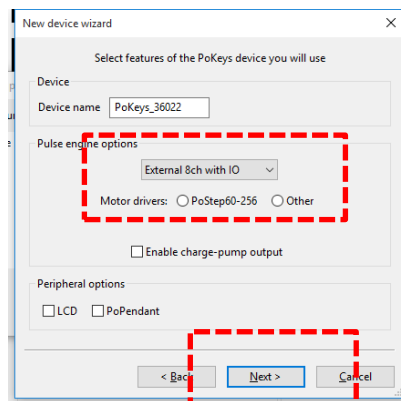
New device wizard

Select features of the PoKeys device you will use

Device

Device name PoKeys_36022

Pulse engine options

External 8ch with IO

Motor drivers: PoStep60-256 Other

Enable charge-pump output

Peripheral options

LCD PoPendant

< Back Next > Cancel